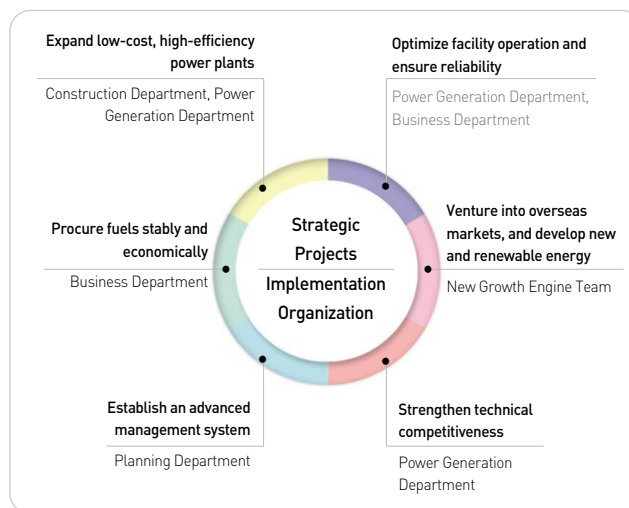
Expand low-cost, high-efficiency power plants

Construction Department, Power Generation Department

Optimize facility operation and ensure reliability

Power Generation Department, Business Department

Strategic Projects

Implementation Organization

Procure fuels stably and economically

Business Department

Venture into overseas markets, and develop new and renewable energy

New Growth Engine Team

Establish an advanced management system

Planning Department

Strengthen technical competitiveness

Power Generation Department